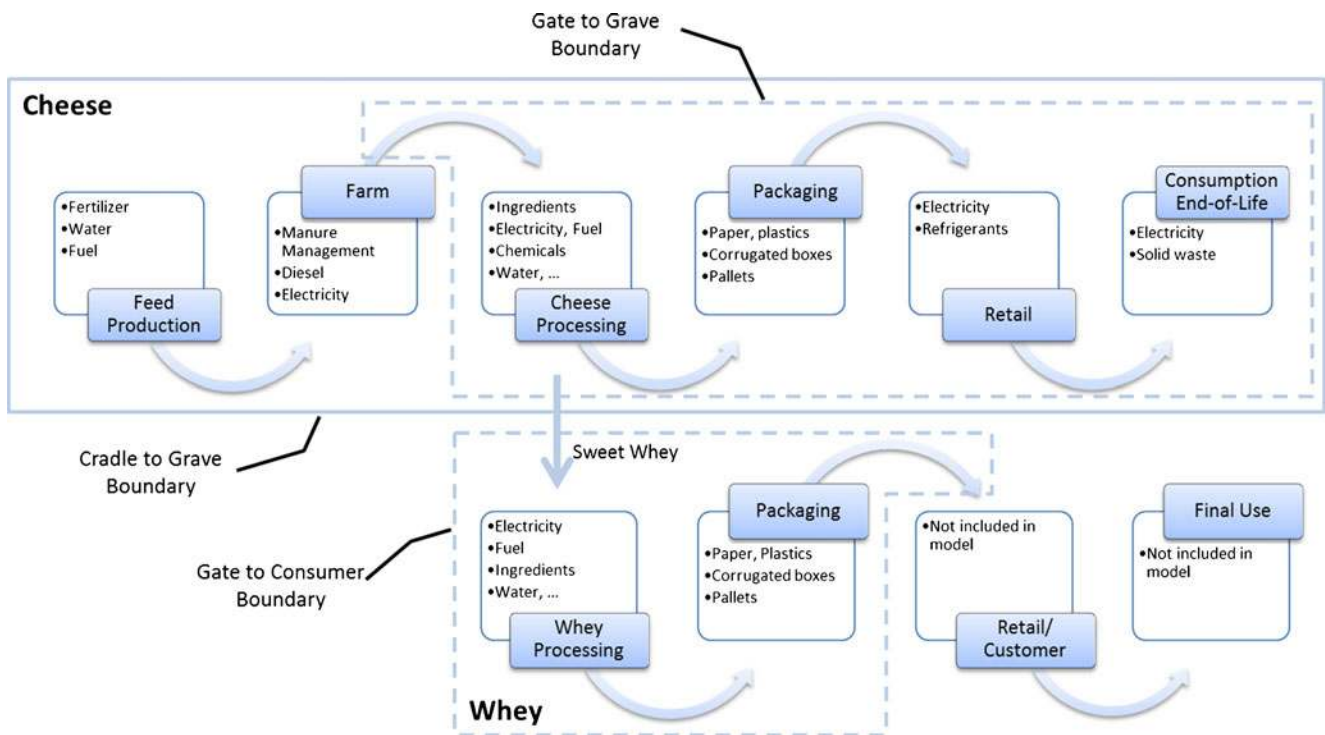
Gate to Grave Boundary

Cheese

•Fertilizer
•Water
•Fuel

Feed Production

Farm

•Manure Management
•Diesel
•Electricity

•Ingredients
•Electricity, Fuel
•Chemicals
•Water, ...

Cheese Processing

Packaging

•Paper, plastics
•Corrugated boxes
•Pallets

•Electricity
•Refrigerants

Retail

Consumption End-of-Life

•Electricity
•Solid waste

Cradle to Grave Boundary

Sweet Whey

Gate to Consumer Boundary

•Electricity
•Fuel
•Ingredients
•Water, ...

Whey Processing

Packaging

•Paper, Plastics
•Corrugated boxes
•Pallets

•Not included in model

Retail/ Customer

Final Use

•Not included in model

Whey